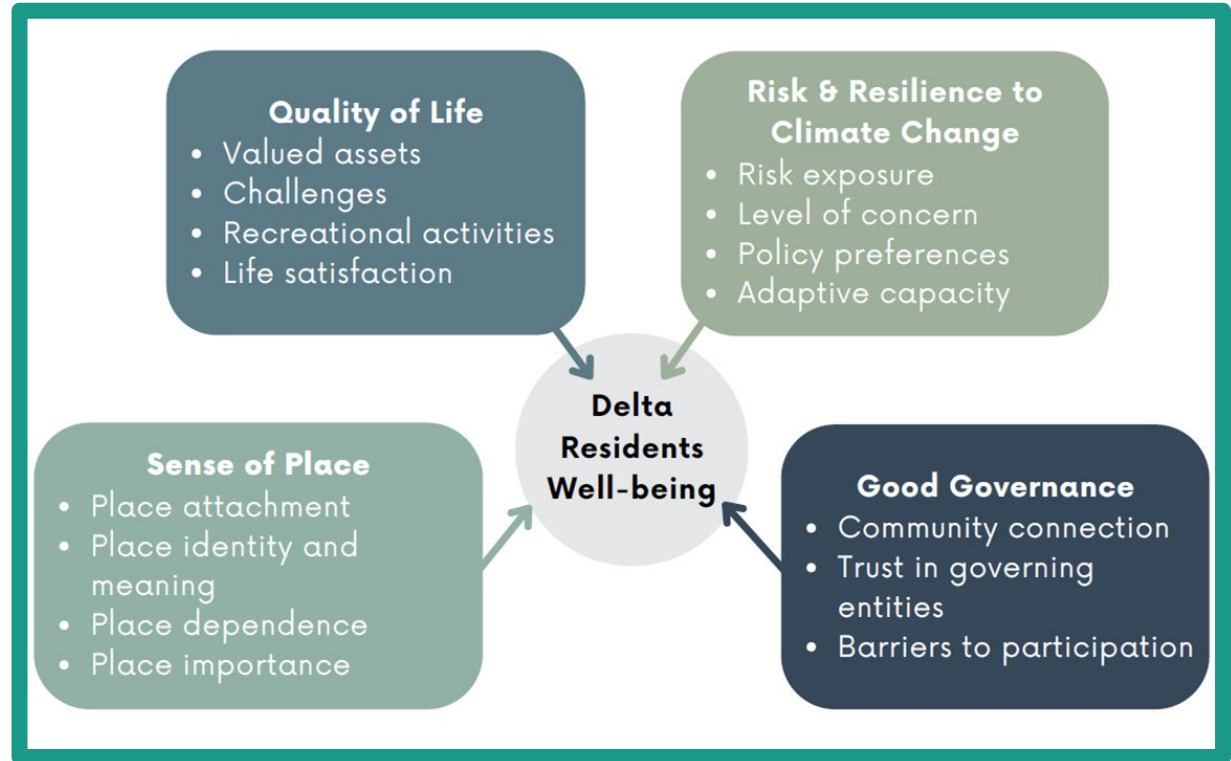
Quality of Life
- Valued assets
- Challenges
- Recreational activities
- Life satisfaction

Risk & Resilience to Climate Change
- Risk exposure
- Level of concern
- Policy preferences
- Adaptive capacity

Delta Residents Well-being

Sense of Place
- Place attachment
- Place identity and meaning
- Place dependence
- Place importance

Good Governance
- Community connection
- Trust in governing entities
- Barriers to participation